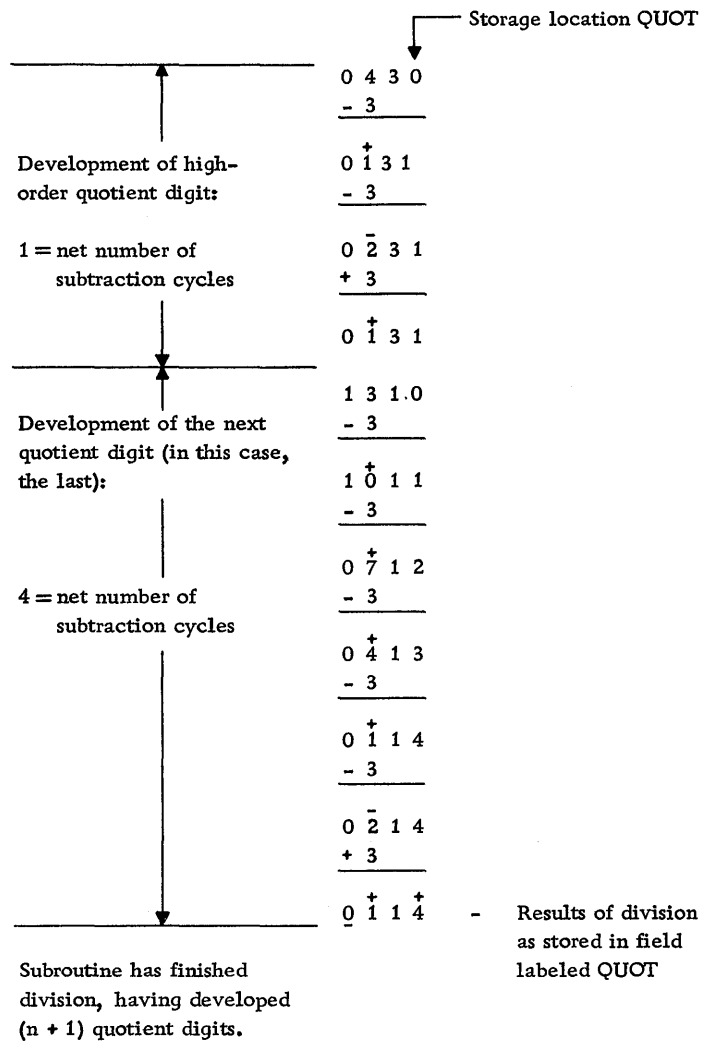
Storage location QUOT

0 4 3 0
- 3

Development of high-order quotient digit:

$0 \overset{+}{1} 3 1$
- 3

1 = net number of subtraction cycles

$0 \overset{-}{2} 3 1$
+ 3

$0 \overset{+}{1} 3 1$

1 3 1.0
- 3

Development of the next quotient digit (in this case, the last):

$1 \overset{+}{0} 1 1$
- 3

$0 \overset{+}{7} 1 2$
- 3

4 = net number of subtraction cycles

$0 \overset{+}{4} 1 3$
- 3

$0 \overset{+}{1} 1 4$
- 3

$0 \overset{-}{2} 1 4$
+ 3

$\underline{0} \overset{+}{1} 1 \overset{+}{4}$ - Results of division as stored in field labeled QUOT

Subroutine has finished division, having developed (n + 1) quotient digits.